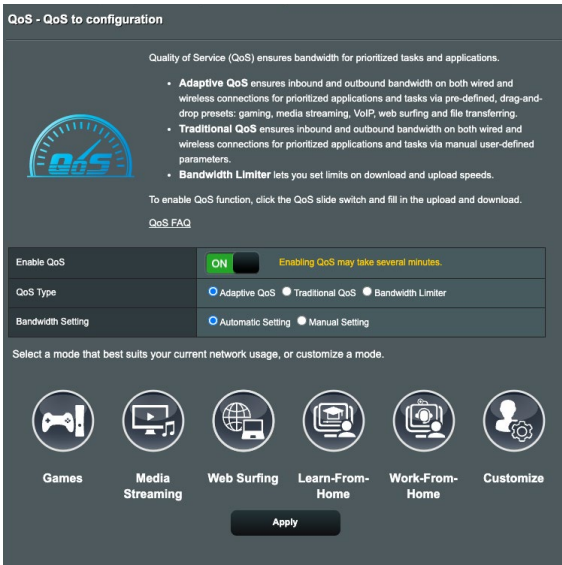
QoS - QoS to configuration

QoS

Quality of Service (QoS) ensures bandwidth for prioritized tasks and applications.

- **Adaptive QoS** ensures inbound and outbound bandwidth on both wired and wireless connections for prioritized applications and tasks via pre-defined, drag-and-drop presets: gaming, media streaming, VoIP, web surfing and file transferring.
- **Traditional QoS** ensures inbound and outbound bandwidth on both wired and wireless connections for prioritized applications and tasks via manual user-defined parameters.
- **Bandwidth Limiter** lets you set limits on download and upload speeds.

To enable QoS function, click the QoS slide switch and fill in the upload and download.

QoS FAQ

| | |
|---|---|
| Enable QoS | ON Enabling QoS may take several minutes. |
| QoS Type | Adaptive QoS Traditional QoS Bandwidth Limiter |
| Bandwidth Setting | Automatic Setting Manual Setting |

Select a mode that best suits your current network usage, or customize a mode.

Games

Media Streaming

Web Surfing

Learn-From-Home

Work-From-Home

Customize

Apply